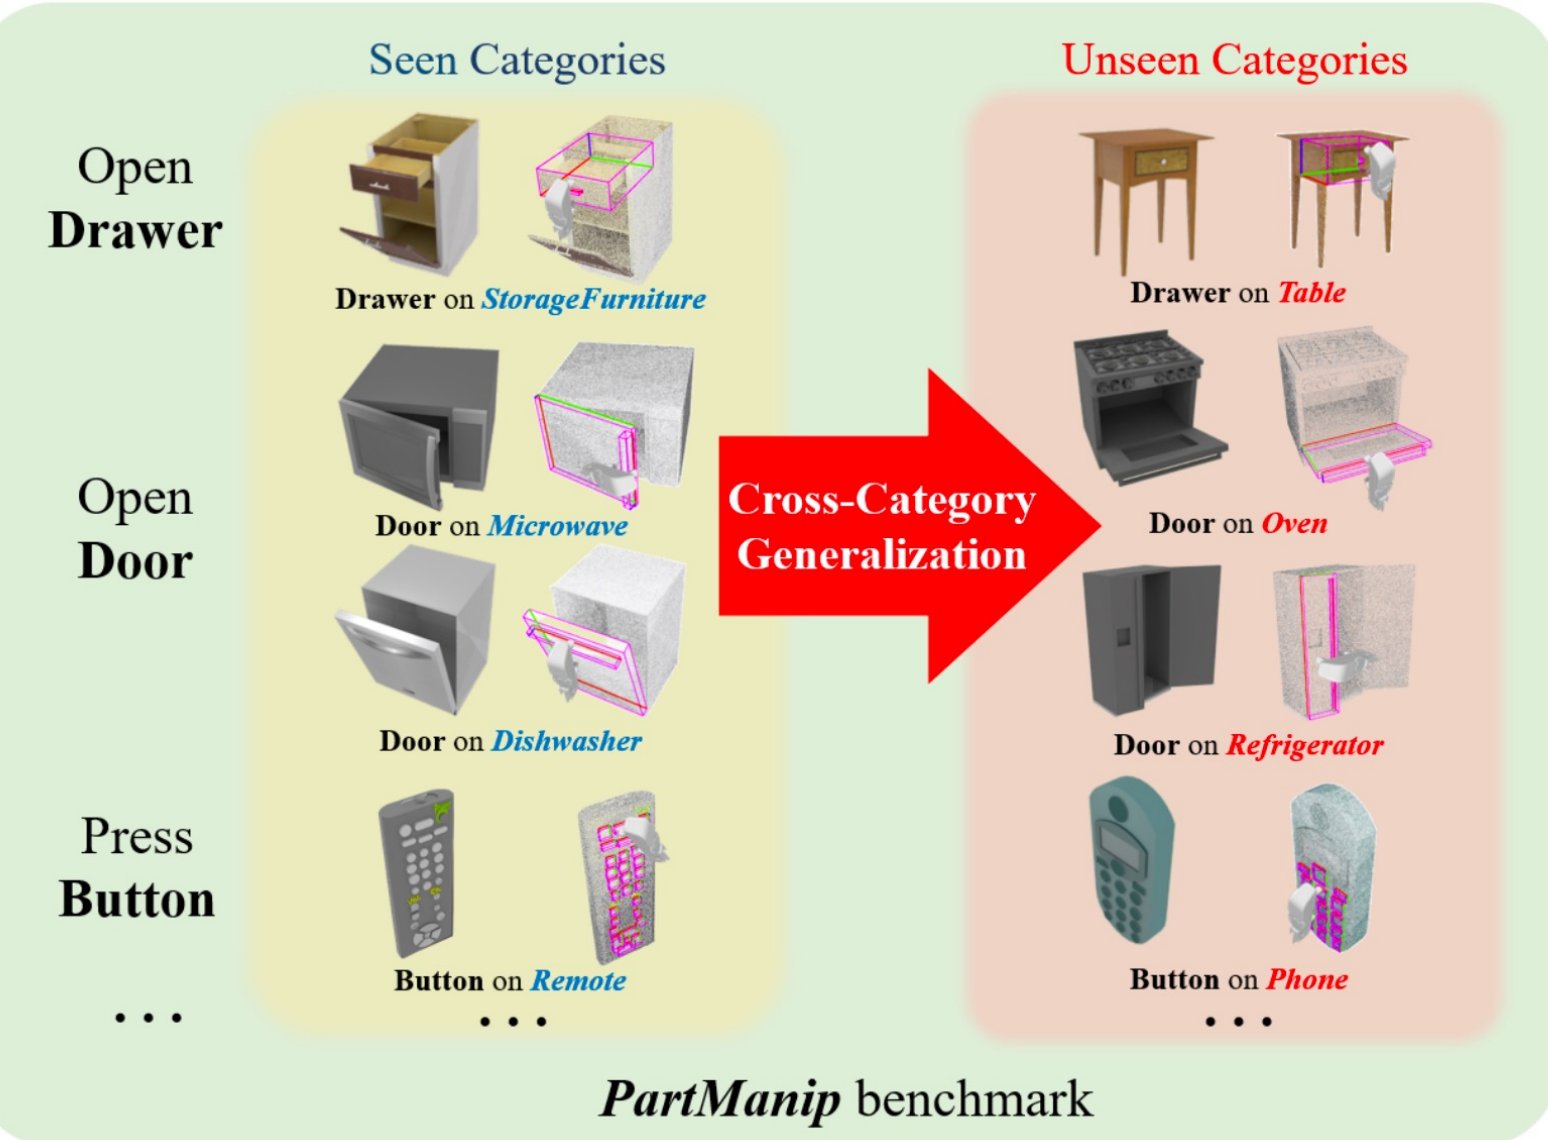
Seen Categories

Unseen Categories

Open
Drawer

Drawer on StorageFurniture

Drawer on Table

Open
Door

Door on Microwave

Door on Oven

Cross-Category
Generalization

Door on Dishwasher

Door on Refrigerator

Press
Button

Button on Remote

Button on Phone

. . .

. . .

. . .

PartManip benchmark